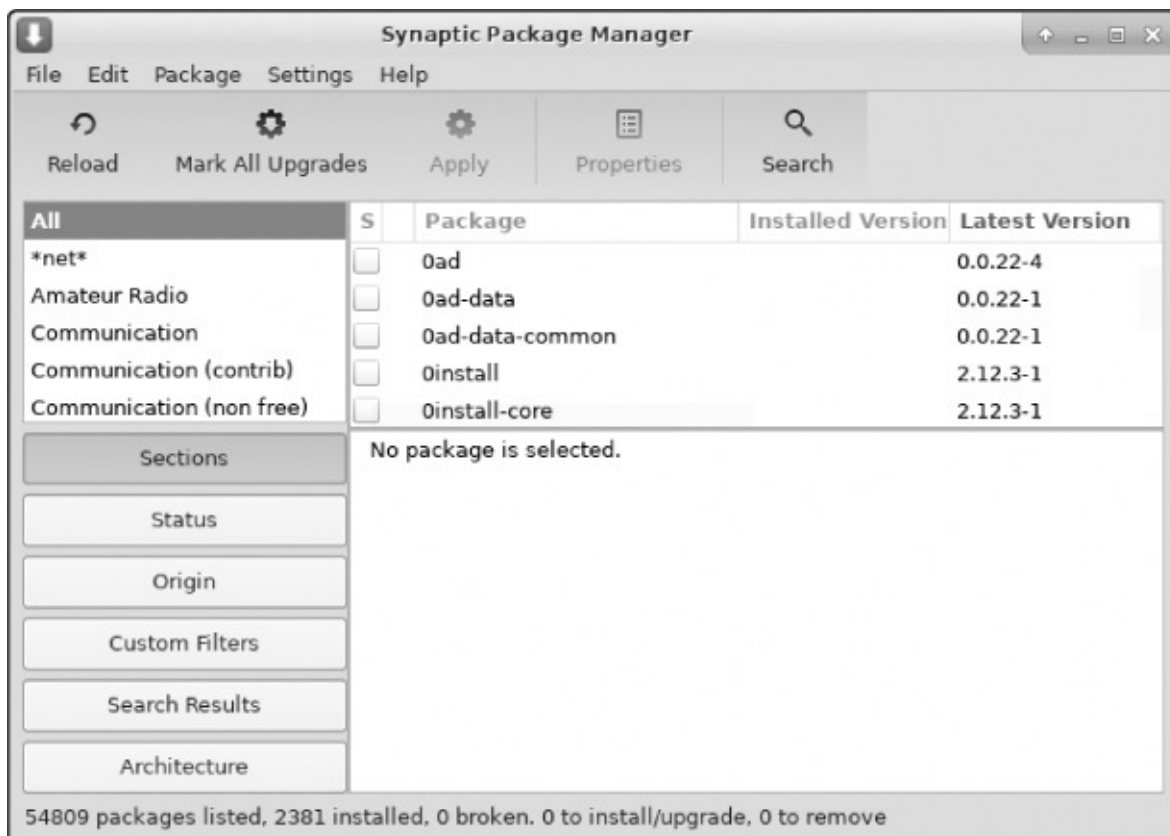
Synaptic Package Manager

File Edit Package Settings Help

Reload Mark All Upgrades Apply Properties Search

All
*net*
Amateur Radio
Communication
Communication (contrib)
Communication (non free)

| S | Package | Installed Version | Latest Version |
|---|---|---|---|
| | 0ad | | 0.0.22-4 |
| | 0ad-data | | 0.0.22-1 |
| | 0ad-data-common | | 0.0.22-1 |
| | 0install | | 2.12.3-1 |
| | 0install-core | | 2.12.3-1 |

No package is selected.

Sections
Status
Origin
Custom Filters
Search Results
Architecture

54809 packages listed, 2381 installed, 0 broken. 0 to install/upgrade, 0 to remove